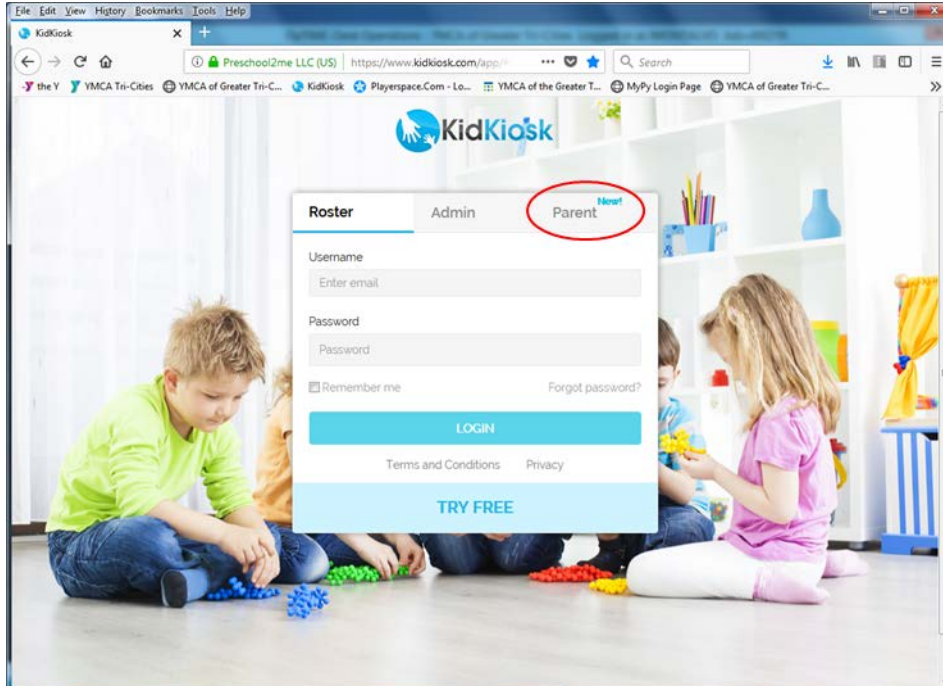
File Edit View History Bookmarks Tools Help

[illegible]

KidKiosk

Preschool2me LLC (US) | https://www.kidkiosk.com/app/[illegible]

Search

the Y | YMCA Tri-Cities | YMCA of Greater Tri-C... | KidKiosk | Playerspace.Com - Lo... | YMCA of the Greater T... | MyPy Login Page | YMCA of Greater Tri-C...

KidKiosk

Roster | Admin | Parent New!

Username

Enter email

Password

Password

Remember me

Forgot password?

LOGIN

Terms and Conditions | Privacy

TRY FREE